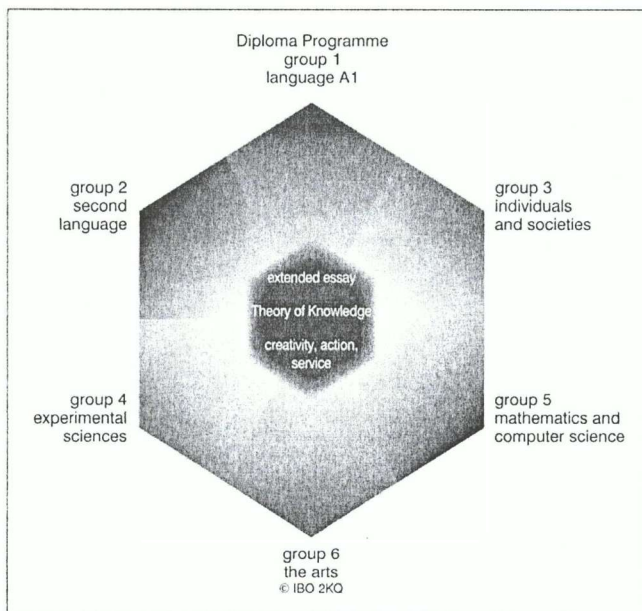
Diploma Programme
group 1
language A1

group 2
second
language

group 3
individuals
and societies

extended essay

Theory of Knowledge

creativity, action,
service

group 4
experimental
sciences

group 5
mathematics and
computer science

group 6
the arts
© IBO 2KQ